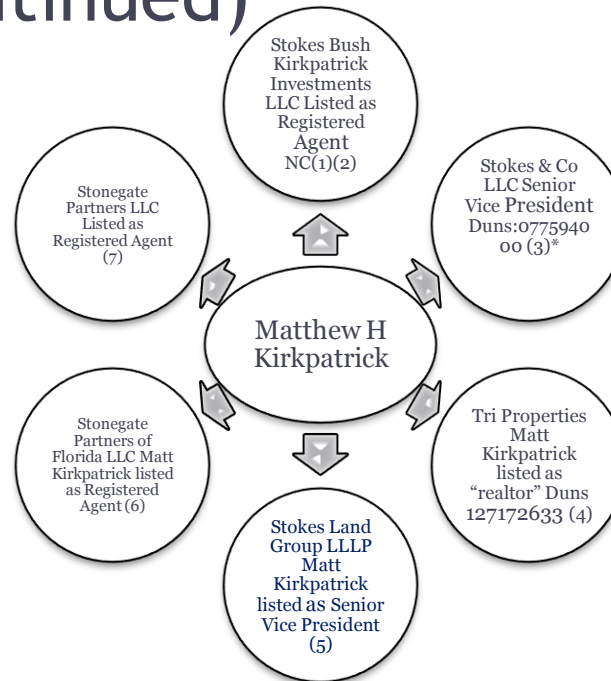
ntinued)

Stokes Bush Kirkpatrick Investments LLC Listed as Registered Agent NC(1)(2)

Stokes & Co LLC Senior Vice President Duns:077594000 (3)*

Tri Properties Matt Kirkpatrick listed as "realtor" Duns 127172633 (4)

Stokes Land Group LLLP Matt Kirkpatrick listed as Senior Vice President (5)

Stonegate Partners of Florida LLC Matt Kirkpatrick listed as Registered Agent (6)

Stonegate Partners LLC Listed as Registered Agent (7)

Matthew H Kirkpatrick